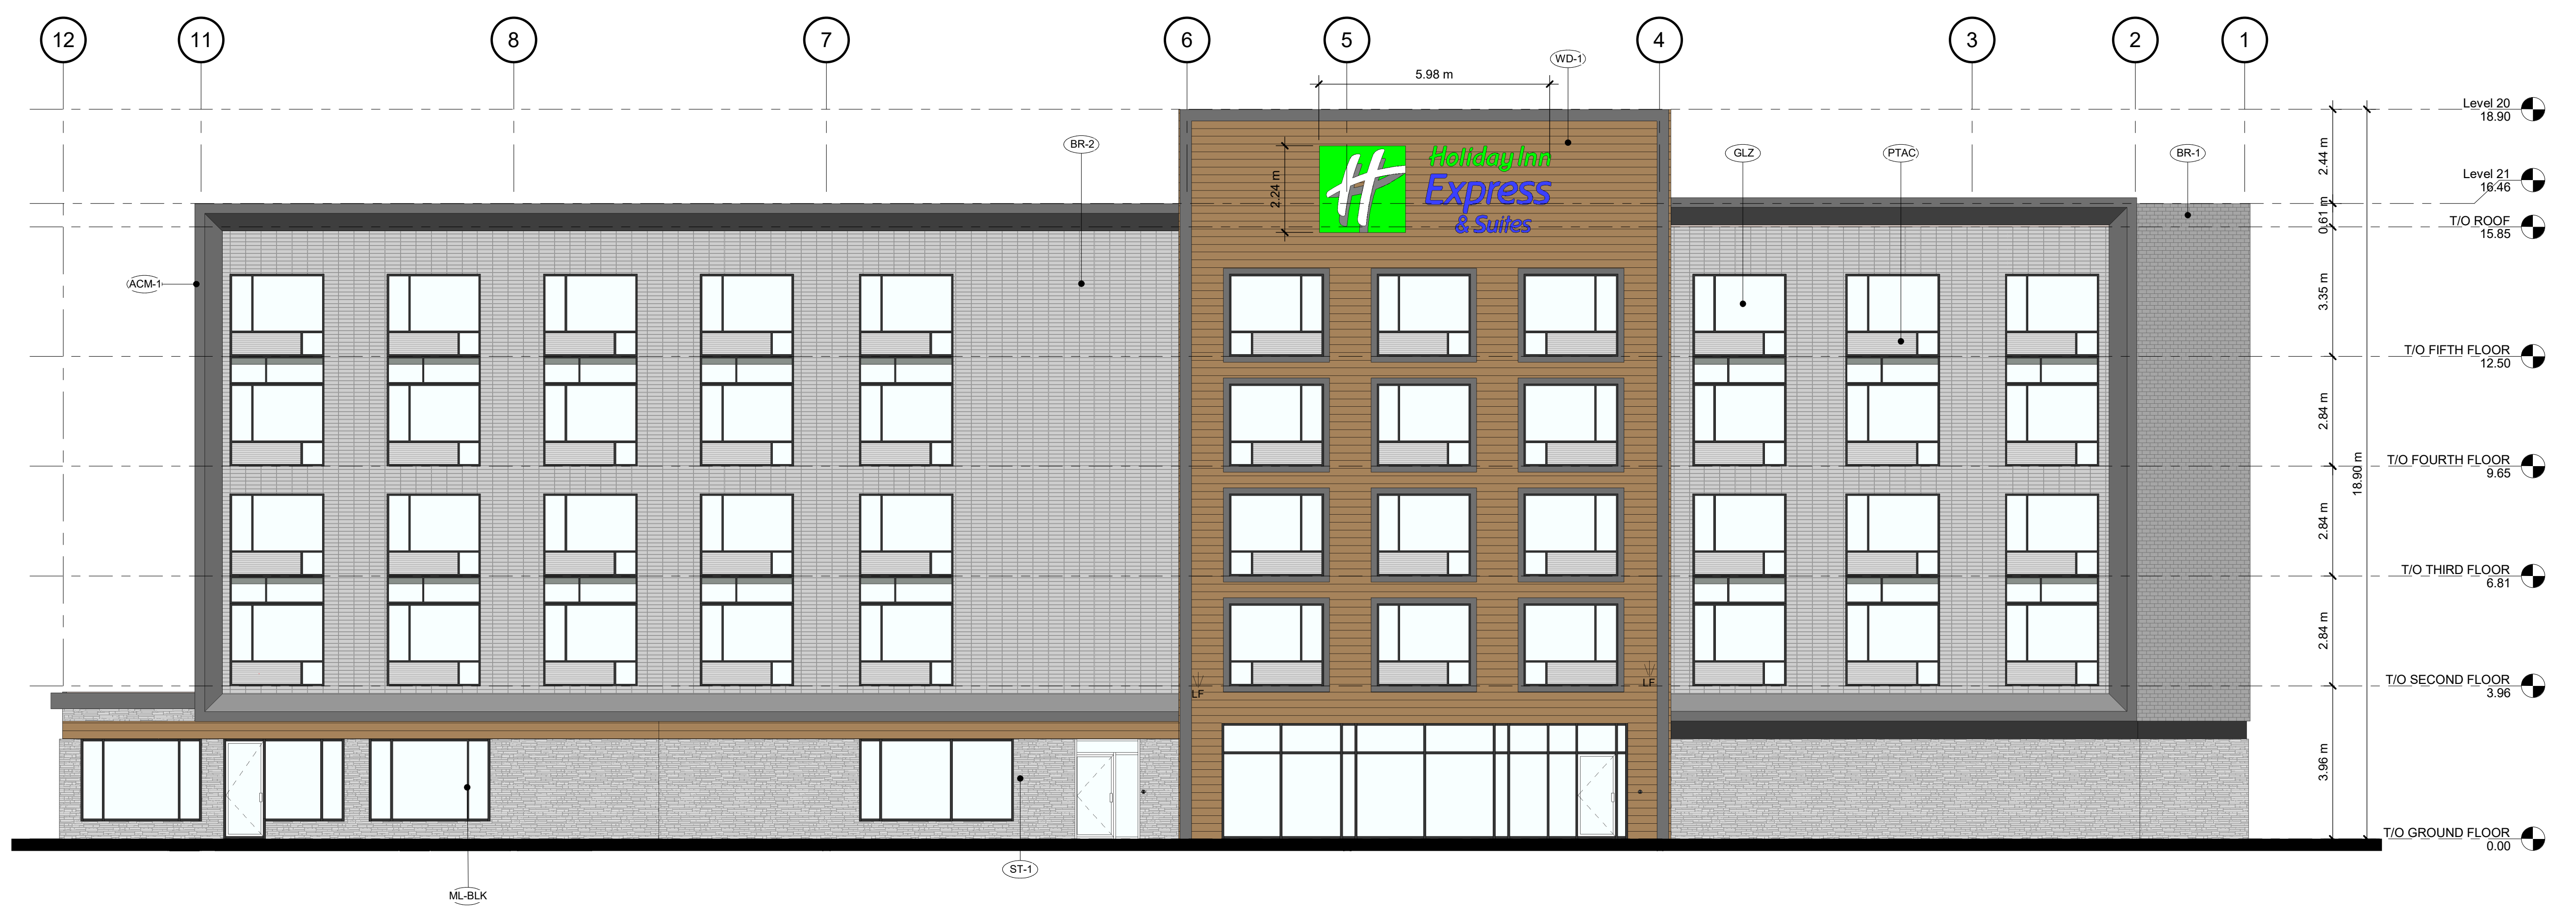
12
11
8
7
6
5
4
3
2
1

5.98 m
WD-1

Holiday Inn
Express
& Suites

2.24 m

BR-2
GLZ
PTAC
BR-1
ACM-1

LF
LF

Level 20
18.90
Level 21
16.46
T/O ROOF
15.85
T/O FIFTH FLOOR
12.50
T/O FOURTH FLOOR
9.65
T/O THIRD FLOOR
6.81
T/O SECOND FLOOR
3.96
T/O GROUND FLOOR
0.00

2.44 m
0.61 m
3.35 m
2.84 m
2.84 m
2.84 m
3.96 m
18.90 m

ST-1
ML-BLK